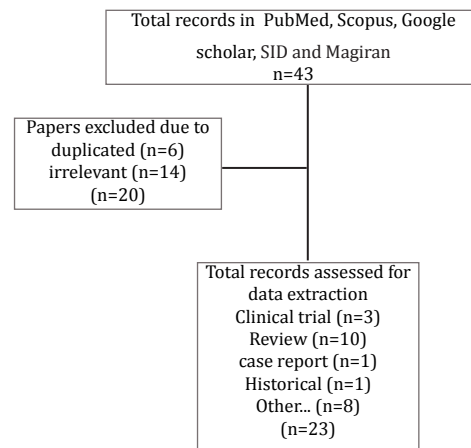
Total records in PubMed, Scopus, Google scholar, SID and Magiran
n=43

Papers excluded due to duplicated (n=6)
irrelevant (n=14)
(n=20)

Total records assessed for data extraction
Clinical trial (n=3)
Review (n=10)
case report (n=1)
Historical (n=1)
Other... (n=8)
(n=23)